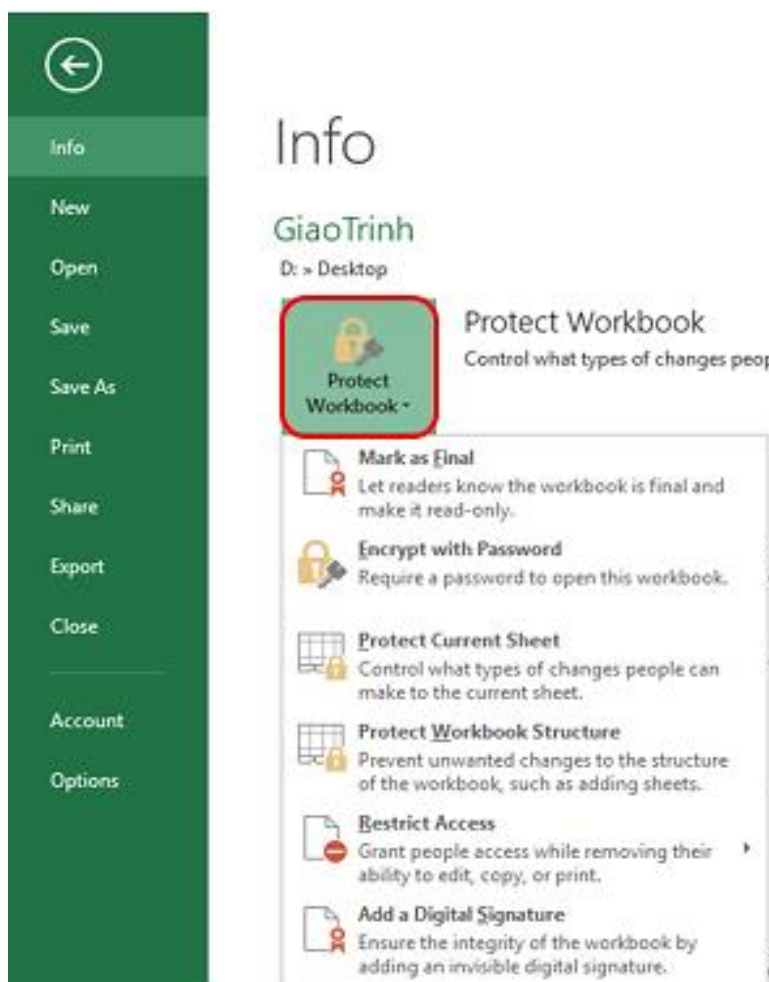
Info

New

Open

Save

Save As

Print

Share

Export

Close

Account

Options

Info

GiaoTrinh

D: » Desktop

Protect Workbook

Protect Workbook

Control what types of changes peop

Mark as Final

Let readers know the workbook is final and make it read-only.

Encrypt with Password

Require a password to open this workbook.

Protect Current Sheet

Control what types of changes people can make to the current sheet.

Protect Workbook Structure

Prevent unwanted changes to the structure of the workbook, such as adding sheets.

Restrict Access

Grant people access while removing their ability to edit, copy, or print.

Add a Digital Signature

Ensure the integrity of the workbook by adding an invisible digital signature.